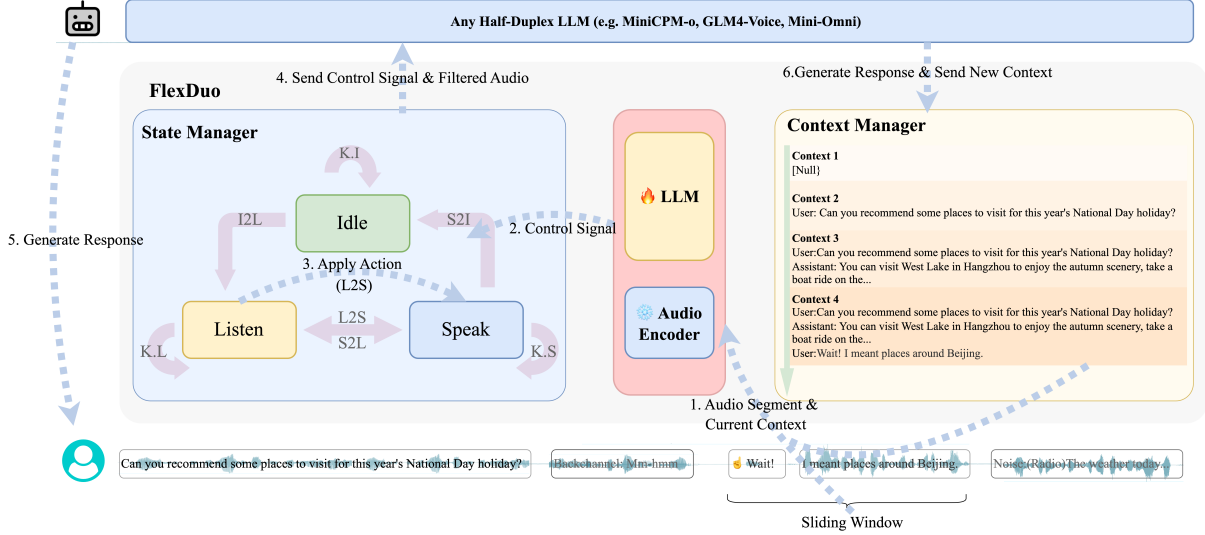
Any Half-Duplex LLM (e.g. MiniCPM-o, GLM4-Voice, Mini-Omni)

4. Send Control Signal & Filtered Audio

6.Generate Response & Send New Context

FlexDuo

State Manager

K.I

Idle

I2L

S2I

3. Apply Action (L2S)

Listen

L2S

S2L

Speak

K.L

K.S

2. Control Signal

5. Generate Response

🔥 LLM

Audio Encoder

Context Manager

Context 1
[Null]

Context 2
User: Can you recommend some places to visit for this year's National Day holiday?

Context 3
User:Can you recommend some places to visit for this year's National Day holiday?
Assistant: You can visit West Lake in Hangzhou to enjoy the autumn scenery, take a boat ride on the...

Context 4
User:Can you recommend some places to visit for this year's National Day holiday?
Assistant: You can visit West Lake in Hangzhou to enjoy the autumn scenery, take a boat ride on the...
User:Wait! I meant places around Beijing.

1. Audio Segment & Current Context

Can you recommend some places to visit for this year's National Day holiday?

Backchannel: Mm-hmm

Wait!

I meant places around Beijing.

Noise:(Radio)The weather today...

Sliding Window